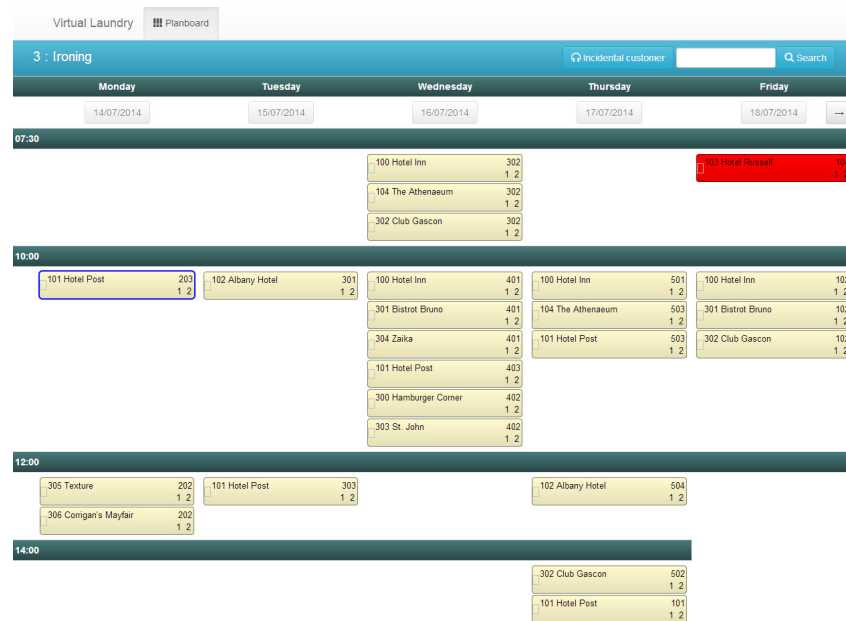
Virtual Laundry Planboard

3 : Ironing

Incidental customer Search

Monday Tuesday Wednesday Thursday Friday

14/07/2014 15/07/2014 16/07/2014 17/07/2014 18/07/2014 →

07:30

100 Hotel Inn 302 1 2
104 The Athenaeum 302 1 2
302 Club Gascon 302 1 2

103 Hotel Russell 1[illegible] 1 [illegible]

10:00

101 Hotel Post 203 1 2

102 Albany Hotel 301 1 2

100 Hotel Inn 401 1 2
301 Bistrot Bruno 401 1 2
304 Zaika 401 1 2
101 Hotel Post 403 1 2
300 Hamburger Corner 402 1 2
303 St. John 402 1 2

100 Hotel Inn 501 1 2
104 The Athenaeum 503 1 2
101 Hotel Post 503 1 2

100 Hotel Inn 1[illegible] 1 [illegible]
301 Bistrot Bruno 1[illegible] 1 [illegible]
302 Club Gascon 1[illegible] 1 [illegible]

12:00

305 Texture 202 1 2
306 Corrigan's Mayfair 202 1 2

101 Hotel Post 303 1 2

102 Albany Hotel 504 1 2

14:00

302 Club Gascon 502 1 2
101 Hotel Post 101 1 2